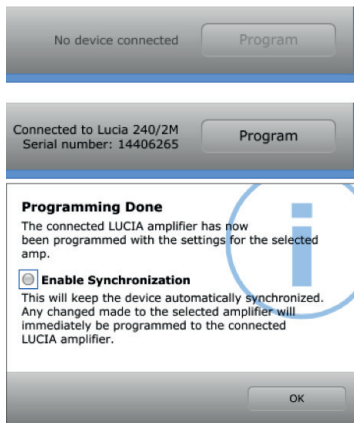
No device connected

Program

Connected to Lucia 240/2M
Serial number: 14406265

Program

Programming Done

The connected LUCIA amplifier has now been programmed with the settings for the selected amp.

Enable Synchronization

This will keep the device automatically synchronized. Any changed made to the selected amplifier will immediately be programmed to the connected LUCIA amplifier.

OK